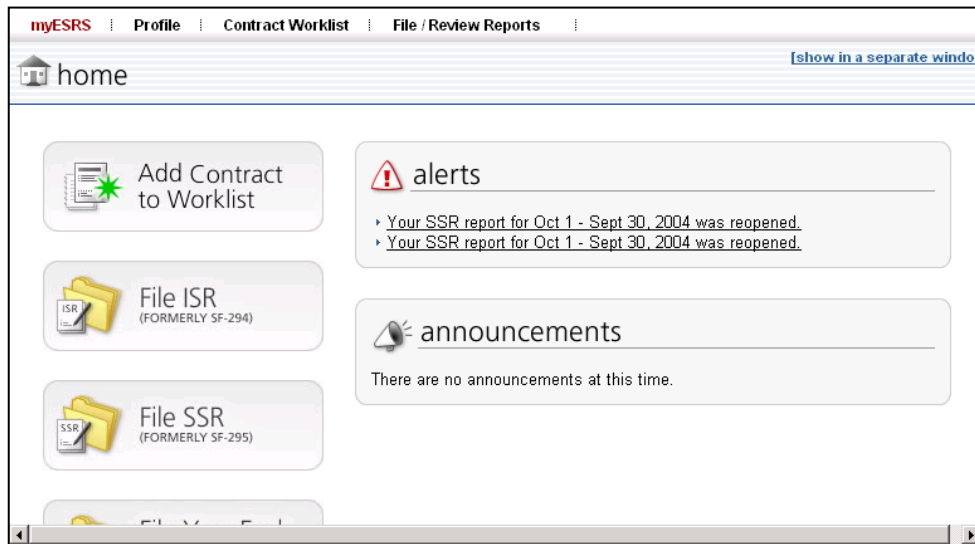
myESRS | Profile | Contract Worklist | File / Review Reports

home

[show in a separate windo

Add Contract to Worklist

File ISR
(FORMERLY SF-294)

File SSR
(FORMERLY SF-295)

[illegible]

alerts

Your SSR report for Oct 1 - Sept 30, 2004 was reopened.
Your SSR report for Oct 1 - Sept 30, 2004 was reopened.

announcements

There are no announcements at this time.